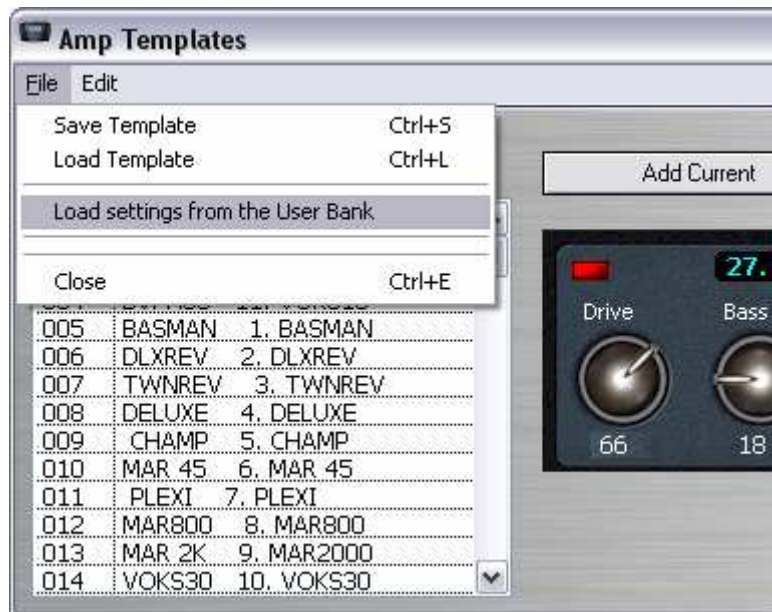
Amp Templates

File Edit

Save Template Ctrl+S
Load Template Ctrl+L
Load settings from the User Bank
Close Ctrl+E

Add Current

27.

Drive Bass

66 18

| | | |
|---|---|---|
| 005 | BASMAN | 1. BASMAN |
| 006 | DLXREV | 2. DLXREV |
| 007 | TWNREV | 3. TWNREV |
| 008 | DELUXE | 4. DELUXE |
| 009 | CHAMP | 5. CHAMP |
| 010 | MAR 45 | 6. MAR 45 |
| 011 | PLEXI | 7. PLEXI |
| 012 | MAR800 | 8. MAR800 |
| 013 | MAR 2K | 9. MAR2000 |
| 014 | VOKS30 | 10. VOKS30 |